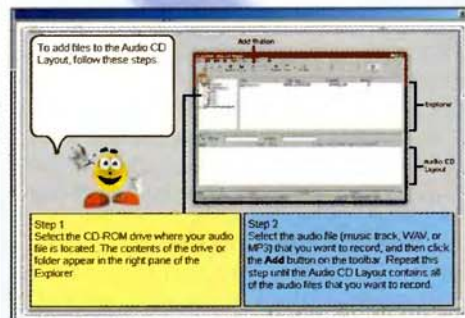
To add files to the Audio CD Layout, follow these steps.

Add Button

Explorer

Audio CD Layout

Step 1
Select the CD-ROM drive where your audio file is located. The contents of the drive or folder appear in the right pane of the Explorer.

Step 2
Select the audio file (music track, WAV, or MP3) that you want to record, and then click the **Add** button on the toolbar. Repeat this step until the Audio CD Layout contains all of the audio files that you want to record.